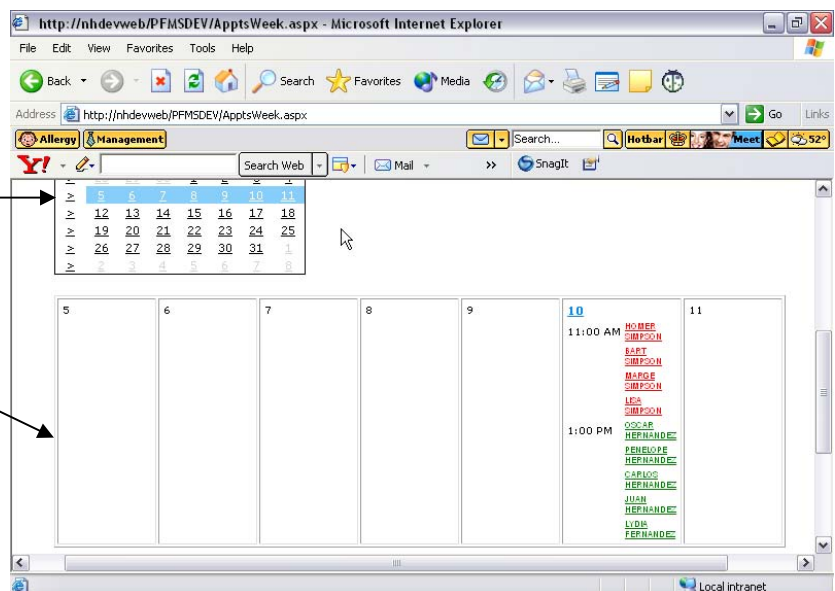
http://nhdevweb/PFMSDEV/ApptsWeek.aspx - Microsoft Internet Explorer

File Edit View Favorites Tools Help

Back Search Favorites Media

Address http://nhdevweb/PFMSDEV/ApptsWeek.aspx Go Links

Allergy Management Search... Hotbar Meet 52°

Y! Search Web Mail » SnagIt

| | | | | | | | |
|---|---|---|---|---|---|---|---|
| > | 5 | 6 | 7 | 8 | 9 | 10 | 11 |
| > | 12 | 13 | 14 | 15 | 16 | 17 | 18 |
| > | 19 | 20 | 21 | 22 | 23 | 24 | 25 |
| > | 26 | 27 | 28 | 29 | 30 | 31 | 1 |
| > | 2 | 3 | 4 | 5 | 6 | 7 | 8 |

| 5 | 6 | 7 | 8 | 9 | 10 | 11 |
|---|---|---|---|---|---|---|
| | | | | | 11:00 AM HOMER SIMPSON BART SIMPSON MARGE SIMPSON LISA SIMPSON 1:00 PM OSCAR HERNANDEZ PENELOPE HERNANDEZ CARLOS HERNANDEZ JUAN HERNANDEZ LYDIA FERNANDEZ | |

Local intranet